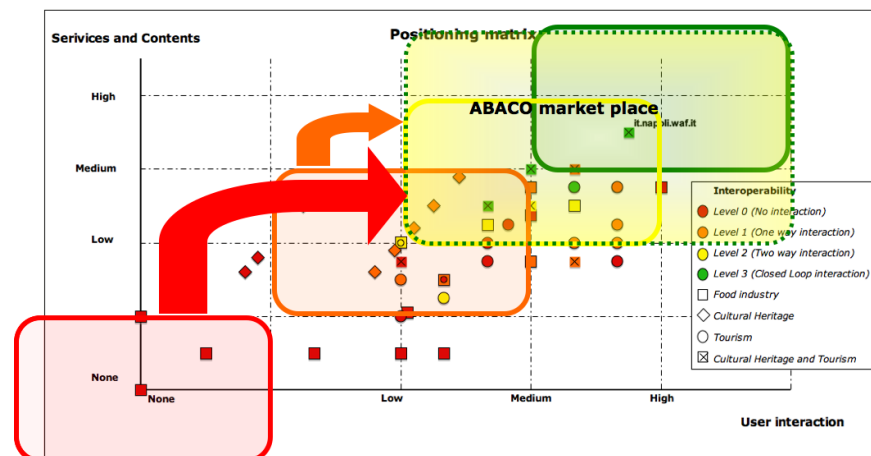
Serivices and Contents

Positioning matrix

ABACO market place

it.napoli.waf.it

High

Medium

Low

None

None

Low

Medium

High

User interaction

Interoperability

Level 0 (No interaction)

Level 1 (One way interaction)

Level 2 (Two way interaction)

Level 3 (Closed Loop interaction)

Food industry

Cultural Heritage

Tourism

Cultural Heritage and Tourism